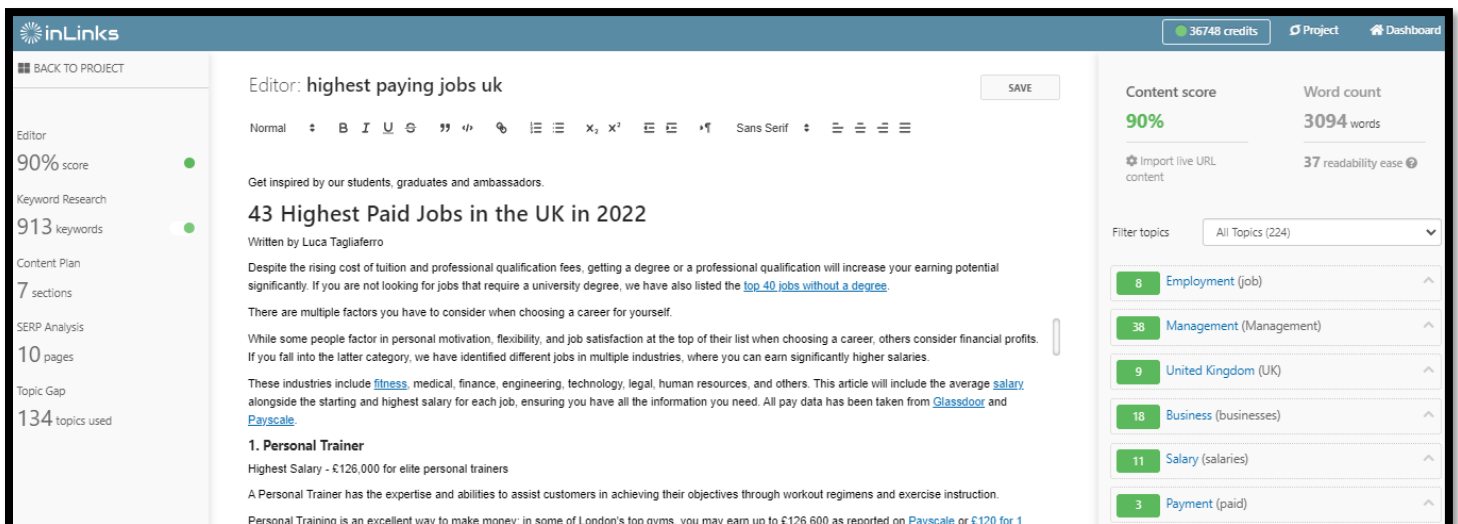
inLinks

36748 credits | Project | Dashboard

BACK TO PROJECT

Editor
90% score

Keyword Research
913 keywords

Content Plan
7 sections

SERP Analysis
10 pages

Topic Gap
134 topics used

Editor: highest paying jobs uk

SAVE

Normal B I U S Sans Serif

Get inspired by our students, graduates and ambassadors.

43 Highest Paid Jobs in the UK in 2022

Written by Luca Tagliaferro

Despite the rising cost of tuition and professional qualification fees, getting a degree or a professional qualification will increase your earning potential significantly. If you are not looking for jobs that require a university degree, we have also listed the top 40 jobs without a degree.

There are multiple factors you have to consider when choosing a career for yourself.

While some people factor in personal motivation, flexibility, and job satisfaction at the top of their list when choosing a career, others consider financial profits. If you fall into the latter category, we have identified different jobs in multiple industries, where you can earn significantly higher salaries.

These industries include fitness, medical, finance, engineering, technology, legal, human resources, and others. This article will include the average salary alongside the starting and highest salary for each job, ensuring you have all the information you need. All pay data has been taken from Glassdoor and Payscale.

1. Personal Trainer

Highest Salary - £126,000 for elite personal trainers

A Personal Trainer has the expertise and abilities to assist customers in achieving their objectives through workout regimens and exercise instruction.

Personal Training is an excellent way to make money; in some of London's top gyms, you may earn up to £126,600 as reported on Payscale or £120 for 1 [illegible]

Content score
90%

Word count
3094 words

Import live URL content

37 readability ease

Filter topics
All Topics (224)

8 Employment (job)
38 Management (Management)
9 United Kingdom (UK)
18 Business (businesses)
11 Salary (salaries)
3 Payment (paid)